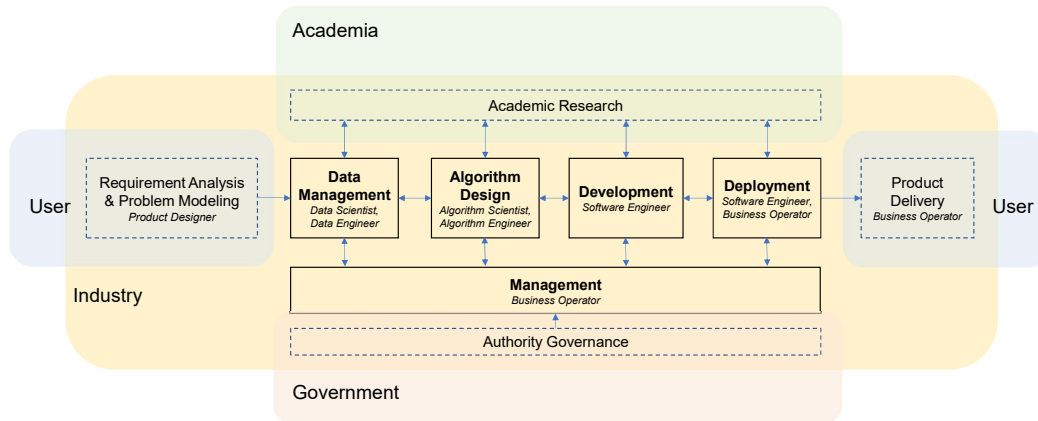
Academia

Academic Research

User

Requirement Analysis & Problem Modeling
*Product Designer*

**Data Management**
*Data Scientist, Data Engineer*

**Algorithm Design**
*Algorithm Scientist, Algorithm Engineer*

**Development**
*Software Engineer*

**Deployment**
*Software Engineer, Business Operator*

Product Delivery
*Business Operator*

User

Industry

**Management**
*Business Operator*

Authority Governance

Government